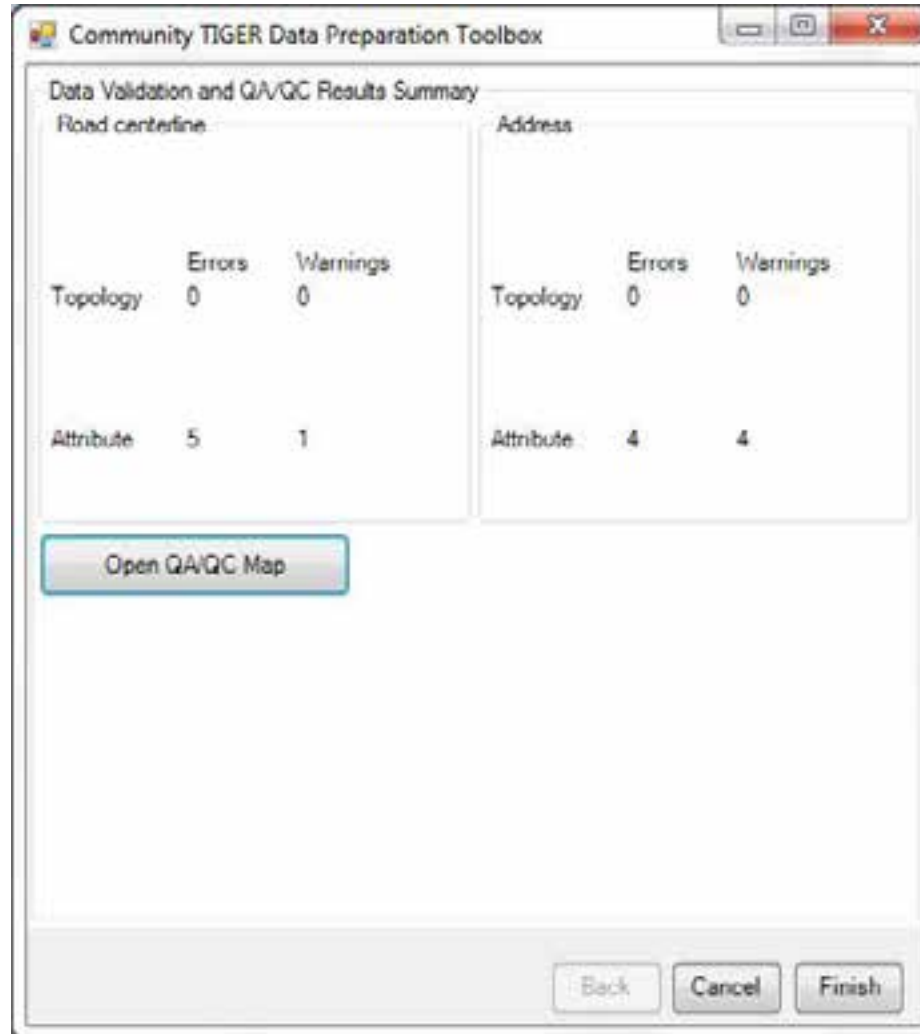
Community TIGER Data Preparation Toolbox

Data Validation and QA/QC Results Summary

Road centerline

| | Errors | Warnings |
|---|---|---|
| Topology | 0 | 0 |
| Attribute | 5 | 1 |

Address

| | Errors | Warnings |
|---|---|---|
| Topology | 0 | 0 |
| Attribute | 4 | 4 |

Open QA/QC Map

Back Cancel Finish